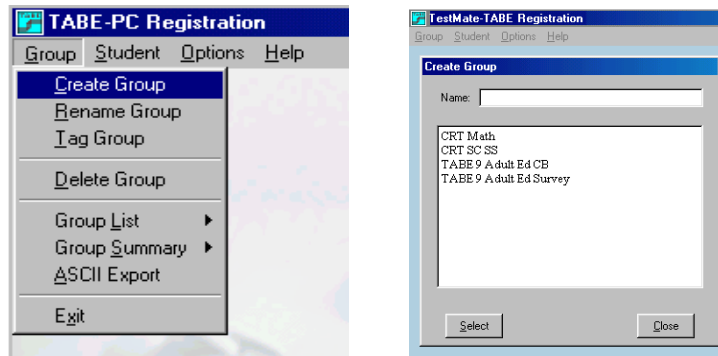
TABE-PC Registration
Group Student Options Help
Create Group
Rename Group
Tag Group
Delete Group
Group List
Group Summary
ASCII Export
Exit

TestMate-TABE Registration
Group Student Options Help
Create Group
Name:
CRT Math
CRT SC SS
TABE 9 Adult Ed CB
TABE 9 Adult Ed Survey
Select
Close